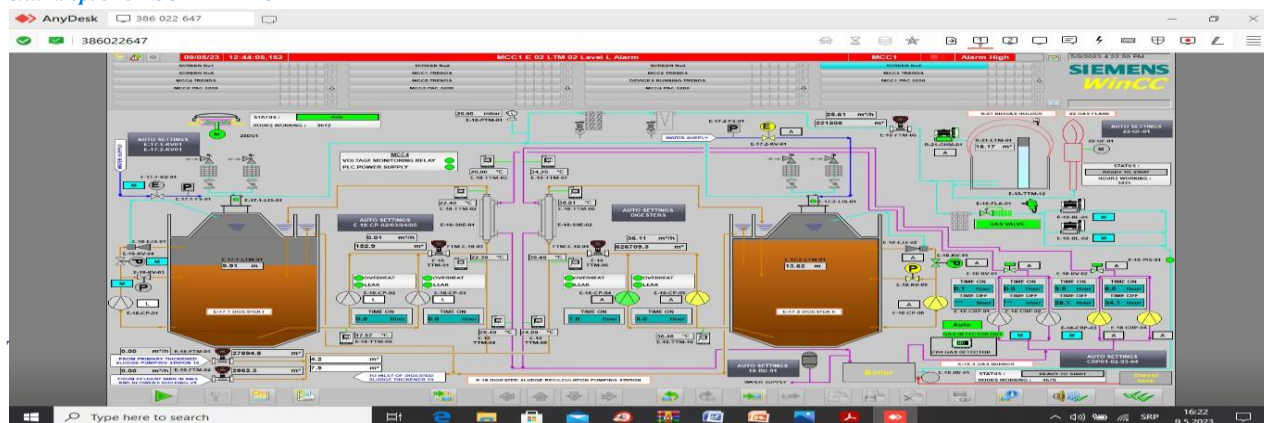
AnyDesk 386 022 647

386022647

09/05/23 | 12:44:05,152 MCC1 E 02 LTM 02 Level L Alarm MCC1 Alarm High

SIEMENS
WinCC

SCREEN No1 SCREEN No2 SCREEN No3 SCREEN No4
SCREEN No5 MCC1 TRENDS MCC2 TRENDS MCC3 TRENDS
MCC4 TRENDS MCC3 TRENDS DEVICES RUNNING TRENDS MCC1 PAC 3200
MCC4 PAC 3200 MCC3 PAC 3200 MCC4 PAC 3200

STATUS:
HOURS WORKING: 3612

AUTO SETTINGS
E-17-1-AV01
E-17-2-AV01

MCC4
VOLTAGE MONITORING RELAY
PLC POWER SUPPLY

20.00 mbar
E-18-PTM-01

25.61 m³/h
221506 m³

WATER SUPPLY

B-21 BIOGAS HOLDER
22 GAS FLARE

AUTO SETTINGS
22-GF-01

B-21-LTM-01
16.17 m

STATUS:
READY TO START
HOURS WORKING: 1231

20.96 °C
34.25 °C

AUTO SETTINGS
E-16-CP-02/03/04/05

AUTO SETTINGS
DIGESTERS

9.01 m³/h
152.9 m³

36.11 m³/h
626709.3 m³

E-17-1-LTM-01
9.91 m

E-17-2-LTM-01
13.62 m

E-17-1 DIGESTER I
E-17-2 DIGESTER II

GAS VALVE

OVERHEAT
LEAK

TIME ON
TIME OFF

17.57 °C
25.03 °C
24.09 °C
30.46 °C

0.00 m³/h
27894.8 m³
FROM PRIMARY THICKENER SLUDGE PUMPING STATION 14

0.00 m³/h
5862.3 m³
FROM EFFLUENT SUMP IN INLET CHAMBER BUILDING 20

4.2 m³
7.8 m³

TO INLET OF DIGESTED SLUDGE THICKENER 15

E-18 DIGESTED SLUDGE RECIRCULATION PUMPING STATION

AUTO SETTINGS
18-DU-01

WASH SUPPLY

Boiler

Auto
GAS DETECTOR

CH4 GAS DETECTOR

E-19 GAS BURNER
STATUS:
READY TO START
HOURS WORKING: 4670

AUTO SETTINGS
CSP01-02-03-04

Diesel tank

Type here to search

SRP 16:22 9.5.2023